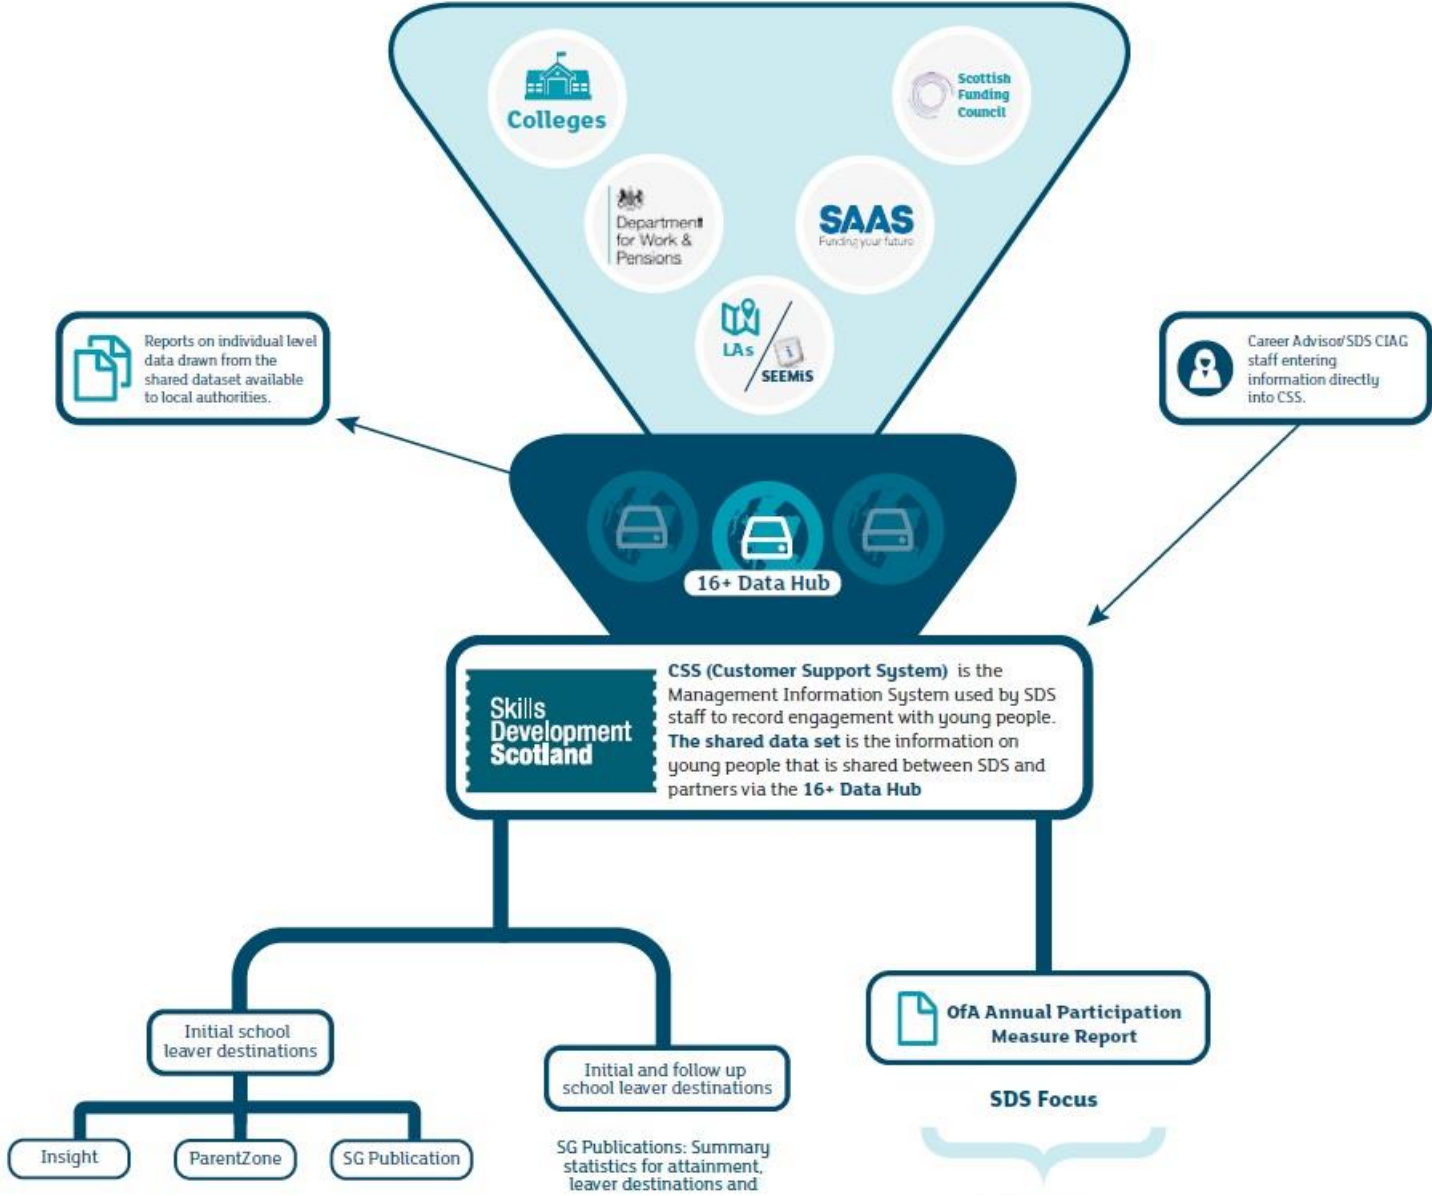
Colleges

Scottish Funding Council

Department for Work & Pensions

SAAS
Funding your future

LAs

SEEMiS

Reports on individual level data drawn from the shared dataset available to local authorities.

Career Advisor/SDS CIAG staff entering information directly into CSS.

16+ Data Hub

Skills Development Scotland

**CSS (Customer Support System)** is the Management Information System used by SDS staff to record engagement with young people. **The shared data set** is the information on young people that is shared between SDS and partners via the **16+ Data Hub**

Initial school leaver destinations

Insight

ParentZone

SG Publication

Initial and follow up school leaver destinations

SG Publications: Summary statistics for attainment, leaver destinations and

OfA Annual Participation Measure Report

SDS Focus